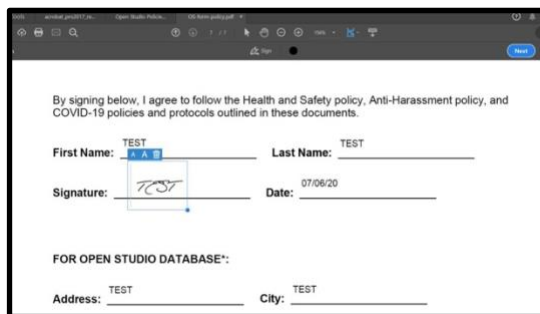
acrobat_pro2017.ja... Open Studio Policie... OS-form-policy.pdf

Next

By signing below, I agree to follow the Health and Safety policy, Anti-Harassment policy, and COVID-19 policies and protocols outlined in these documents.

First Name: TEST Last Name: TEST

Signature: TEST Date: 07/06/20

FOR OPEN STUDIO DATABASE*:

Address: TEST City: TEST